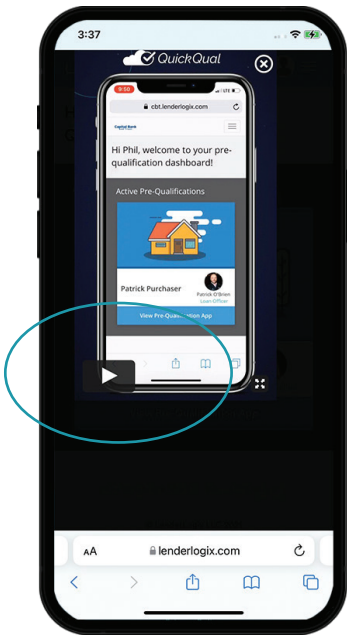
3:37

QuickQual

9:50

LTE

cbt.lenderlogix.com

Capital Bank

Hi Phil, welcome to your pre-qualification dashboard!

Active Pre-Qualifications

Patrick Purchaser

Patrick O'Brien
Loan Officer

View Pre-Qualification App

AA

lenderlogix.com